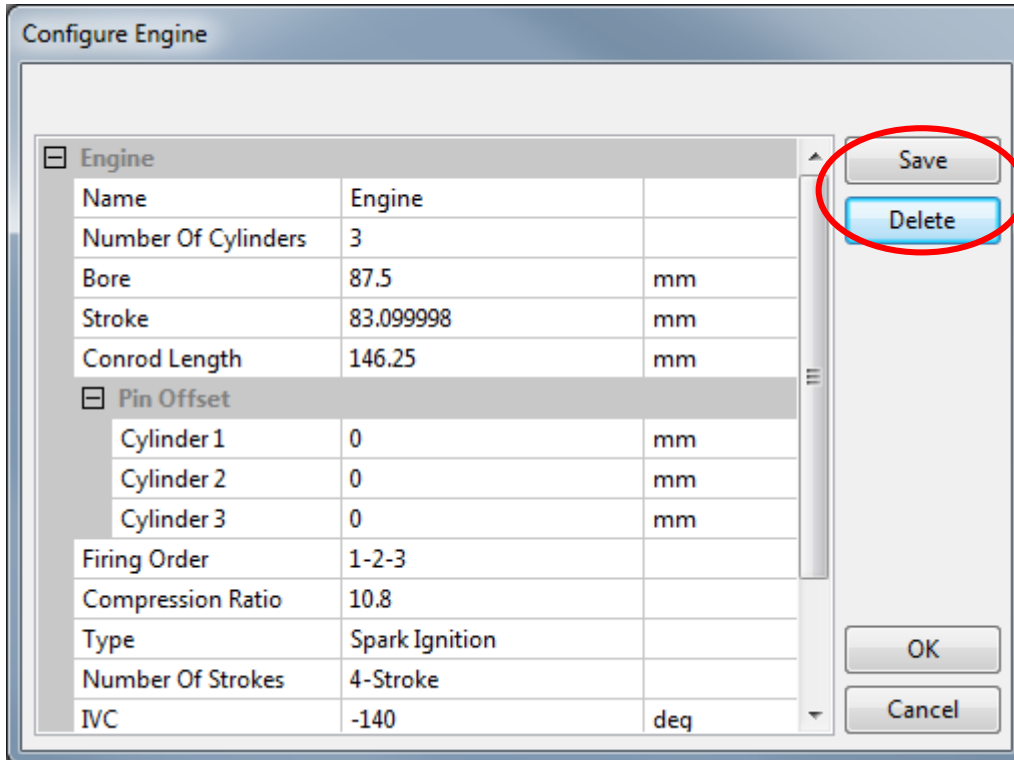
Configure Engine

⊟ Engine

| | | |
|---|---|---|
| Name | Engine | |
| Number Of Cylinders | 3 | |
| Bore | 87.5 | mm |
| Stroke | 83.099998 | mm |
| Conrod Length | 146.25 | mm |

⊟ Pin Offset

| | | |
|---|---|---|
| Cylinder 1 | 0 | mm |
| Cylinder 2 | 0 | mm |
| Cylinder 3 | 0 | mm |
| Firing Order | 1-2-3 | |
| Compression Ratio | 10.8 | |
| Type | Spark Ignition | |
| Number Of Strokes | 4-Stroke | |
| IVC | -140 | deg |

Save

Delete

OK

Cancel